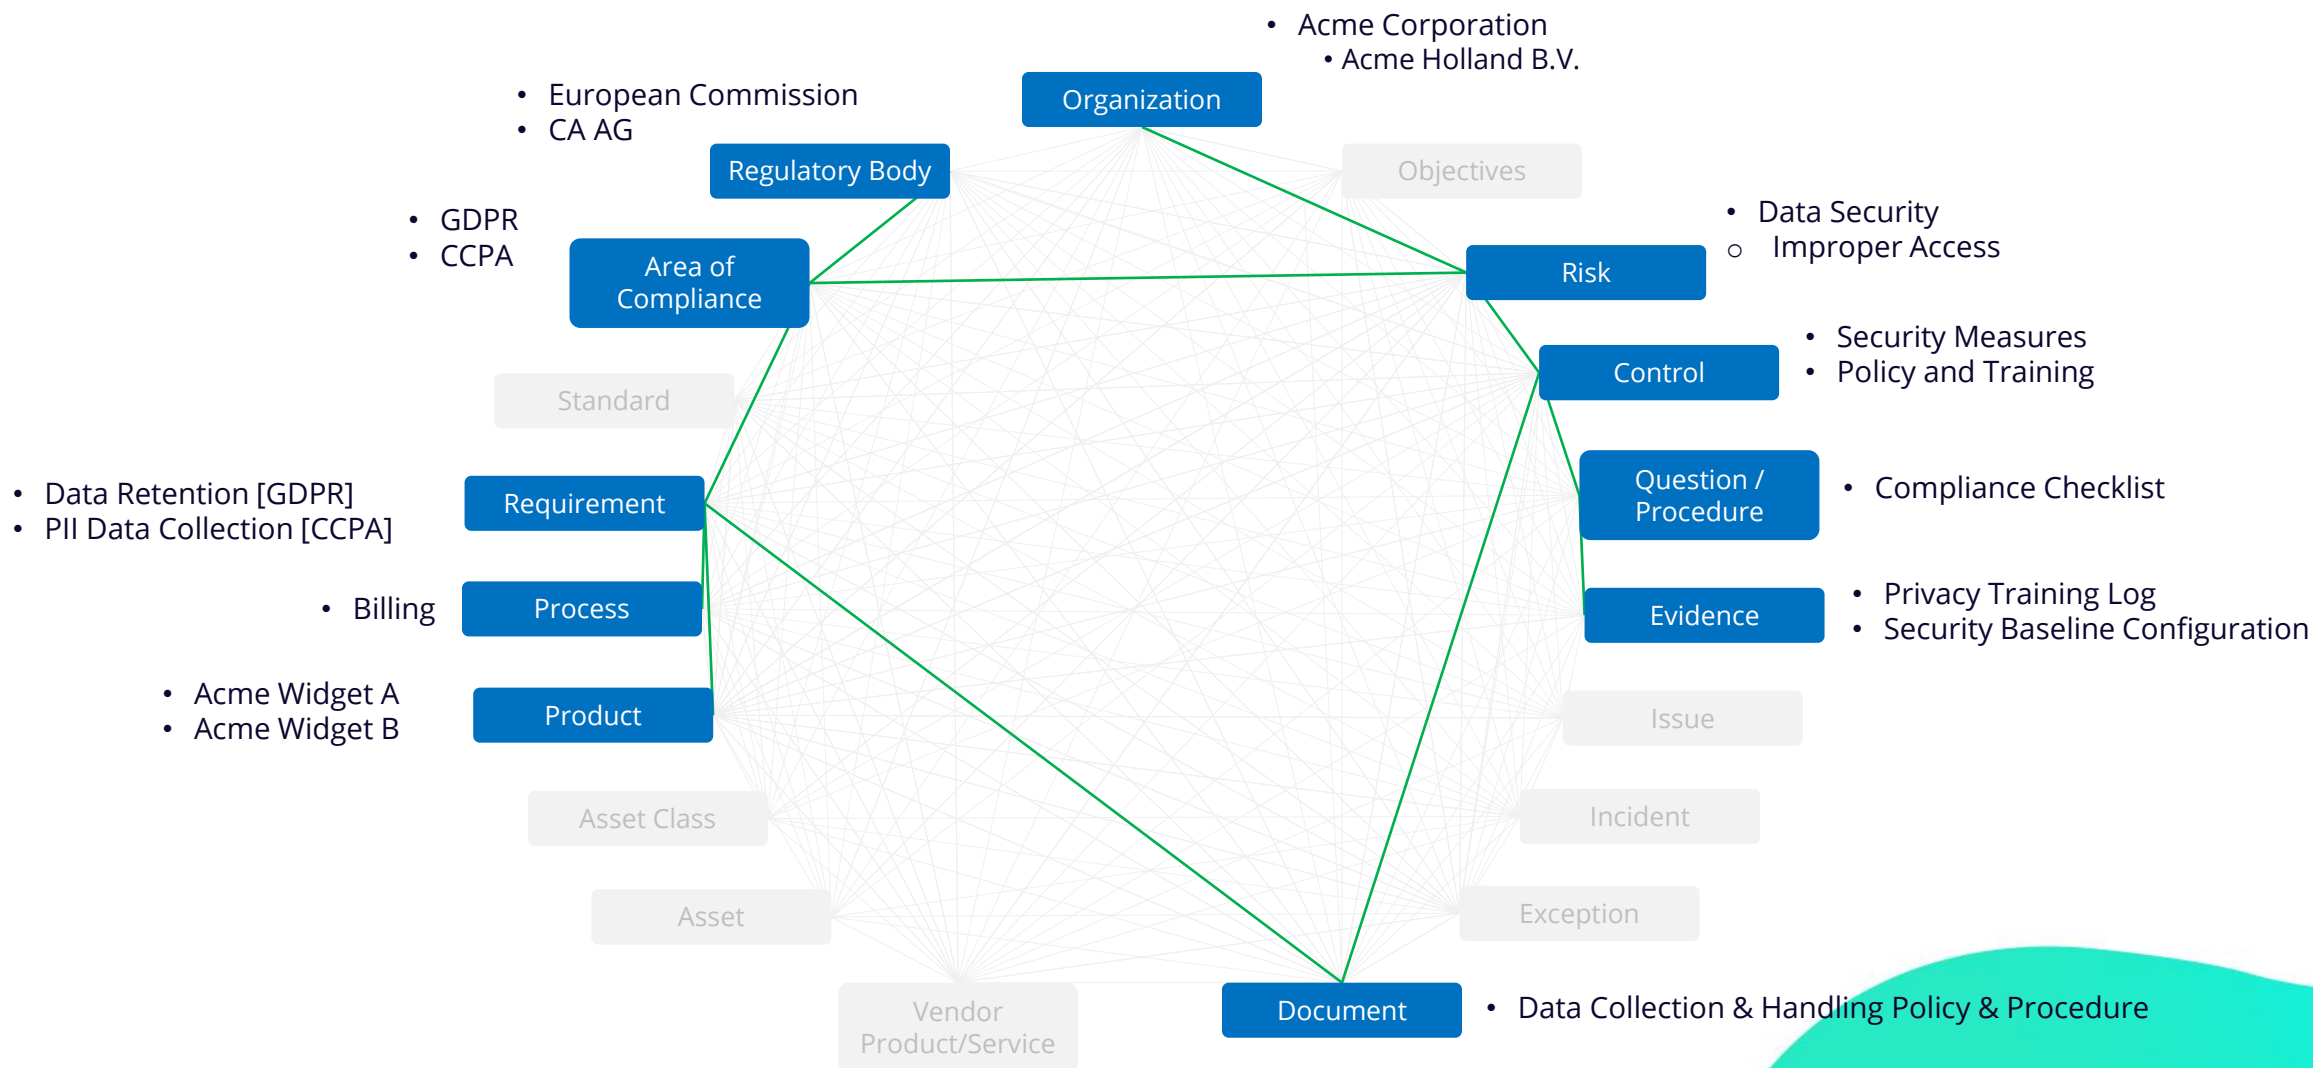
• Acme Corporation
• Acme Holland B.V.

Organization

• European Commission
• CA AG

Regulatory Body

Objectives

• Data Security
○ Improper Access

• GDPR
• CCPA

Area of Compliance

Risk

• Security Measures
• Policy and Training

Standard

Control

• Data Retention [GDPR]
• PII Data Collection [CCPA]

Requirement

Question / Procedure

• Compliance Checklist

• Billing

Process

Evidence

• Privacy Training Log
• Security Baseline Configuration

• Acme Widget A
• Acme Widget B

Product

Issue

Asset Class

Incident

Asset

Exception

Vendor Product/Service

Document

• Data Collection & Handling Policy & Procedure